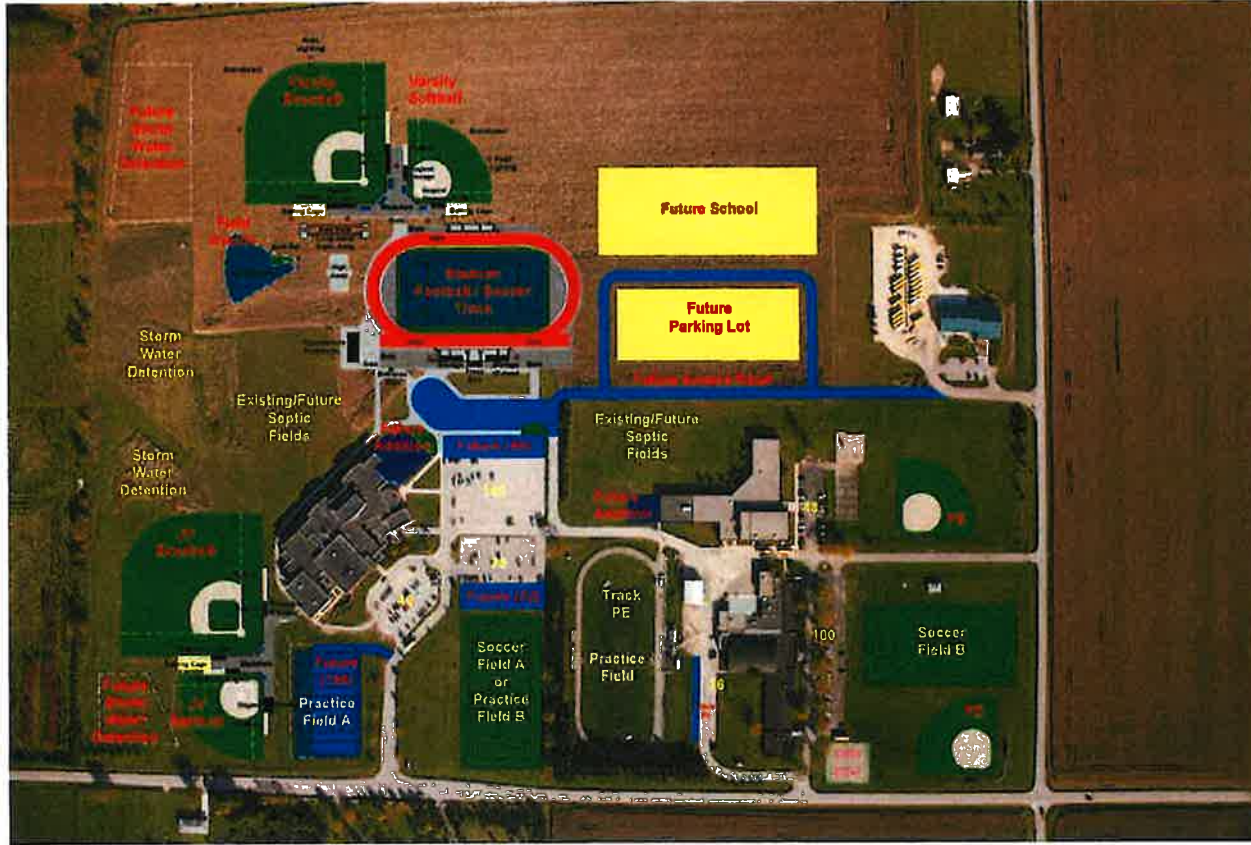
Future School

Varsity Baseball

Varsity Softball

Future Storm Water Detention

Stadium Football / Soccer Track

Future Parking Lot

Storm Water Detention

Existing/Future Septic Fields

Storm Water Detention

Existing/Future Septic Fields

JV Baseball

Track PE

Practice Field

Soccer Field B

Soccer Field A or Practice Field B

Practice Field A

JV Softball

Future Storm Water Detention

100

100

46

16

PE

PE

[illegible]